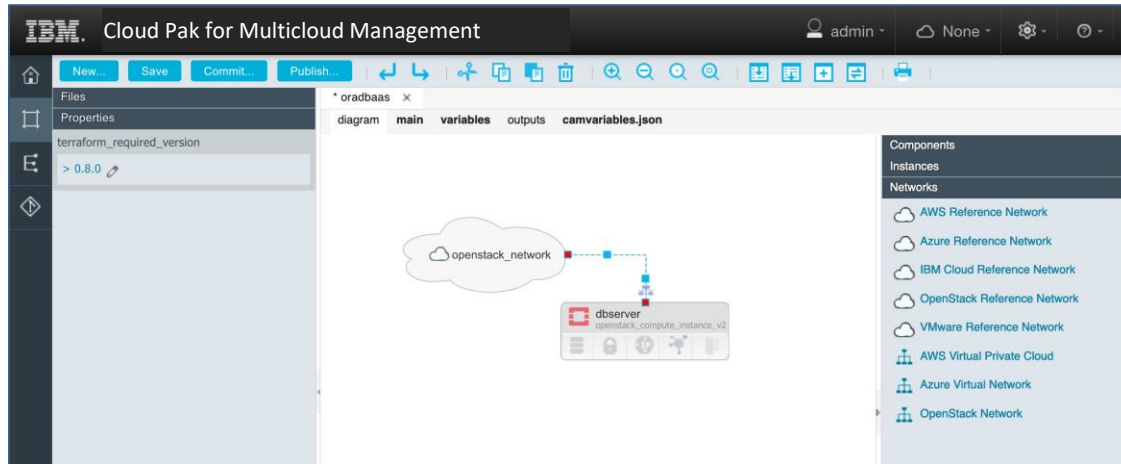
IBM. Cloud Pak for Multicloud Management

admin None

New... Save Commit... Publish...

Files
Properties
terraform_required_version
> 0.8.0

* oradbaas ×
diagram main variables outputs camvariables.json

openstack_network

dbserver
openstack_compute_instance_v2

Components
Instances
Networks
AWS Reference Network
Azure Reference Network
IBM Cloud Reference Network
OpenStack Reference Network
VMware Reference Network
AWS Virtual Private Cloud
Azure Virtual Network
OpenStack Network